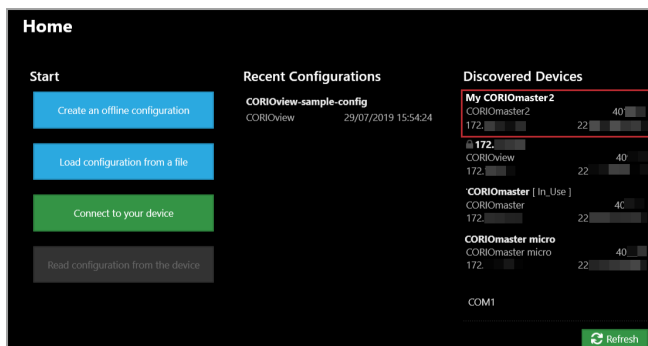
Home

Start

Create an offline configuration

Load configuration from a file

Connect to your device

Read configuration from the device

Recent Configurations

CORIOview-sample-config
CORIOview 29/07/2019 15:54:24

Discovered Devices

My CORIOmaster2
CORIOmaster2 40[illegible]
172.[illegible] 22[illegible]

172.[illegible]
CORIOview 40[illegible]
172.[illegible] 22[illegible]

CORIOmaster [ In_Use ]
CORIOmaster 40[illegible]
172.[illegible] 22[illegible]

CORIOmaster micro
CORIOmaster micro 40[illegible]
172.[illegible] 22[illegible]

COM1

Refresh